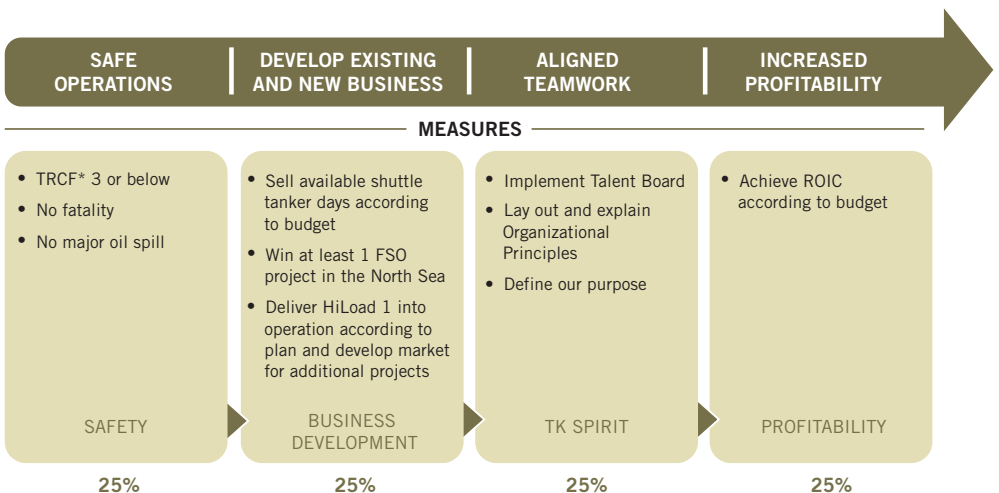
SAFE OPERATIONS

DEVELOP EXISTING AND NEW BUSINESS

ALIGNED TEAMWORK

INCREASED PROFITABILITY

MEASURES

• TRCF* 3 or below
• No fatality
• No major oil spill

SAFETY

25%

• Sell available shuttle tanker days according to budget
• Win at least 1 FSO project in the North Sea
• Deliver HiLoad 1 into operation according to plan and develop market for additional projects

BUSINESS DEVELOPMENT

25%

• Implement Talent Board
• Lay out and explain Organizational Principles
• Define our purpose

TK SPIRIT

25%

• Achieve ROIC according to budget

PROFITABILITY

25%